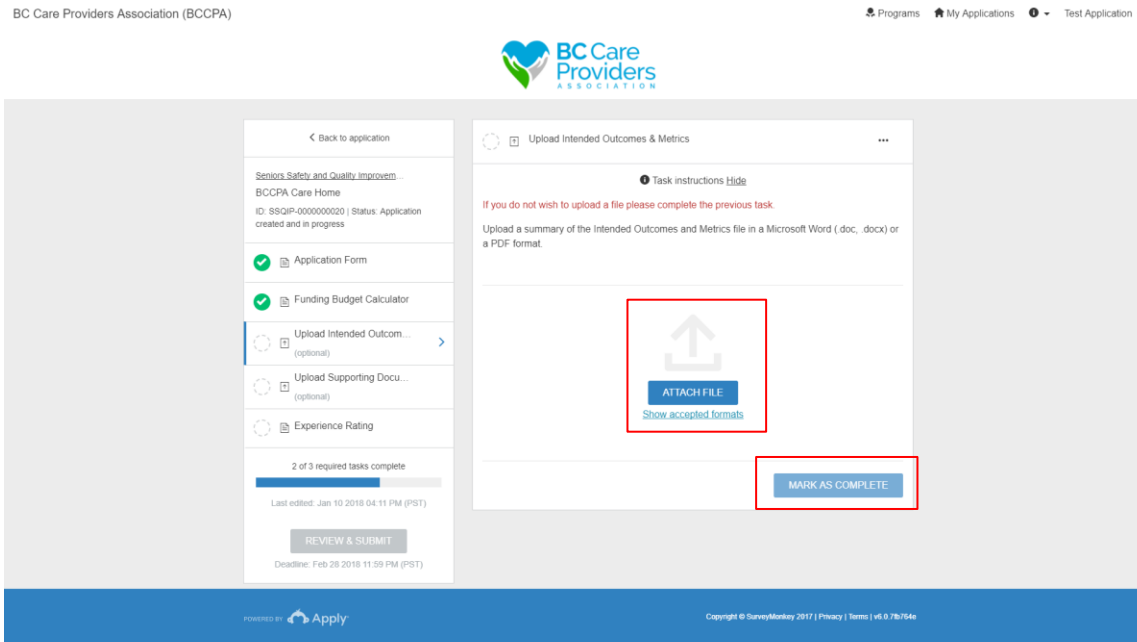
BC Care Providers Association (BCCPA)

Programs My Applications Test Application

BC Care Providers ASSOCIATION

< Back to application

Seniors Safety and Quality Improvem...
BCCPA Care Home
ID: SSQIP-0000000020 | Status: Application created and in progress

Application Form

Funding Budget Calculator

Upload Intended Outcom...
(optional)

Upload Supporting Docu...
(optional)

Experience Rating

2 of 3 required tasks complete

Last edited: Jan 10 2018 04:11 PM (PST)

REVIEW & SUBMIT

Deadline: Feb 28 2018 11:59 PM (PST)

Upload Intended Outcomes & Metrics

...

Task instructions Hide

If you do not wish to upload a file please complete the previous task.

Upload a summary of the Intended Outcomes and Metrics file in a Microsoft Word (.doc, .docx) or a PDF format.

ATTACH FILE

Show accepted formats

MARK AS COMPLETE

POWERED BY Apply

Copyright © SurveyMonkey 2017 | Privacy | Terms | v6.0.7fb764e